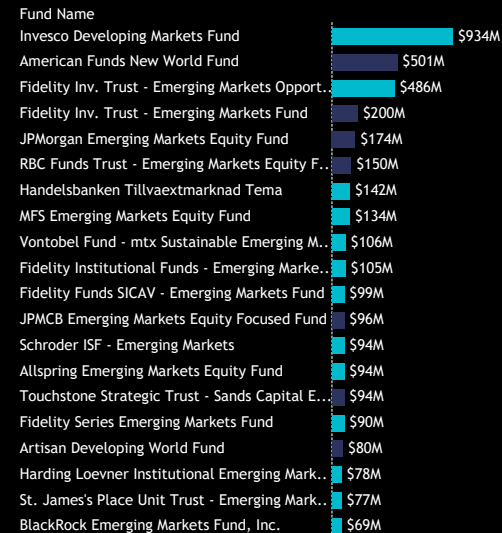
| Fund Name | |
|---|---|
| Invesco Developing Markets Fund | $934M |
| American Funds New World Fund | $501M |
| Fidelity Inv. Trust - Emerging Markets Opport.. | $486M |
| Fidelity Inv. Trust - Emerging Markets Fund | $200M |
| JPMorgan Emerging Markets Equity Fund | $174M |
| RBC Funds Trust - Emerging Markets Equity F.. | $150M |
| Handelsbanken Tillvaextmarknad Tema | $142M |
| MFS Emerging Markets Equity Fund | $134M |
| Vontobel Fund - mtx Sustainable Emerging M.. | $106M |
| Fidelity Institutional Funds - Emerging Marke.. | $105M |
| Fidelity Funds SICAV - Emerging Markets Fund | $99M |
| JPMCB Emerging Markets Equity Focused Fund | $96M |
| Schroder ISF - Emerging Markets | $94M |
| Allspring Emerging Markets Equity Fund | $94M |
| Touchstone Strategic Trust - Sands Capital E.. | $94M |
| Fidelity Series Emerging Markets Fund | $90M |
| Artisan Developing World Fund | $80M |
| Harding Loevner Institutional Emerging Mark.. | $78M |
| St. James's Place Unit Trust - Emerging Mark.. | $77M |
| BlackRock Emerging Markets Fund, Inc. | $69M |